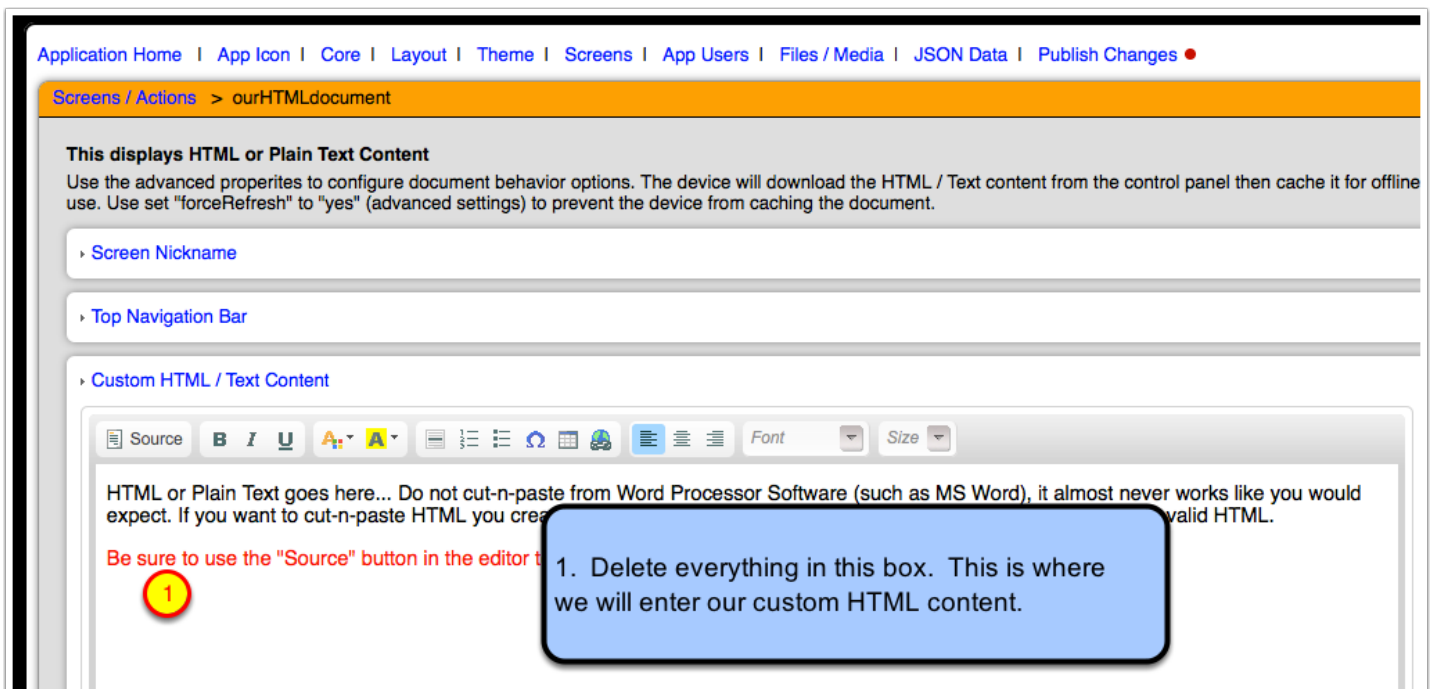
Application Home | App Icon | Core | Layout | Theme | Screens | App Users | Files / Media | JSON Data | Publish Changes

Screens / Actions > ourHTMLdocument

This displays HTML or Plain Text Content

Use the advanced properites to configure document behavior options. The device will download the HTML / Text content from the control panel then cache it for offline use. Use set "forceRefresh" to "yes" (advanced settings) to prevent the device from caching the document.

Screen Nickname

Top Navigation Bar

Custom HTML / Text Content

Source B I U Font Size

HTML or Plain Text goes here... Do not cut-n-paste from Word Processor Software (such as MS Word), it almost never works like you would expect. If you want to cut-n-paste HTML you crea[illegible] valid HTML.

Be sure to use the "Source" button in the editor t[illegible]

1

1. Delete everything in this box. This is where we will enter our custom HTML content.